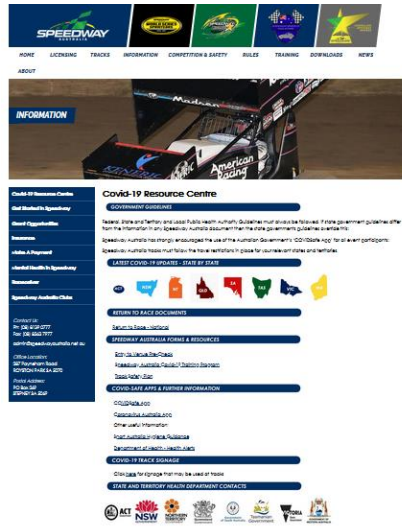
SPEEDWAY AUSTRALIA

HOME LICENSING TRACKS INFORMATION COMPETITION & SAFETY RULES TRAINING DOWNLOADS NEWS ABOUT

INFORMATION

American Racing

Covid-19 Resource Centre
Get Started in Speedway
Grant Opportunities
Insurance
Make A Payment
Mental Health in Speedway
Resources
Speedway Australia Clubs

Contact Us
Ph: (08) 8129 2777
Fax: (08) 8363 7977
admin@speedway.australia.net.au

Office Location:
187 Fourteenth Road
ROYSTON PARK SA 5070

Postal Address:
PO Box 541
STEPNEY SA 5069

Covid-19 Resource Centre

GOVERNMENT GUIDELINES

Federal, State and Territory and Local Public Health Authority Guidelines must always be followed. If state government guidelines differ from the information in any Speedway Australia document then the state governments guidelines override this.

Speedway Australia has strongly encouraged the use of the Australian Government's 'COVIDSafe App' for all event participants.

Speedway Australia tracks must follow the travel restrictions in place for your relevant states and territories.

LATEST COVID-19 UPDATES - STATE BY STATE

ACT NSW NT QLD SA TAS VIC WA

RETURN TO RACE DOCUMENTS

Return to Race - National

SPEEDWAY AUSTRALIA FORMS & RESOURCES

Entry to Venue Pre-Check
Speedway Australia Covid-19 Training Program
Track Safety Plan

COVID-SAFE APPS & FURTHER INFORMATION

COVIDSafe App
Coronavirus Australia App
Other useful information:
Sport Australia Hygiene Guidance
Department of Health - Health Alerts

COVID-19 TRACK SIGNAGE

Click here for signage that may be used at tracks

STATE AND TERRITORY HEALTH DEPARTMENT CONTACTS

ACT NSW NORTHERN TERRITORY VICTORIA